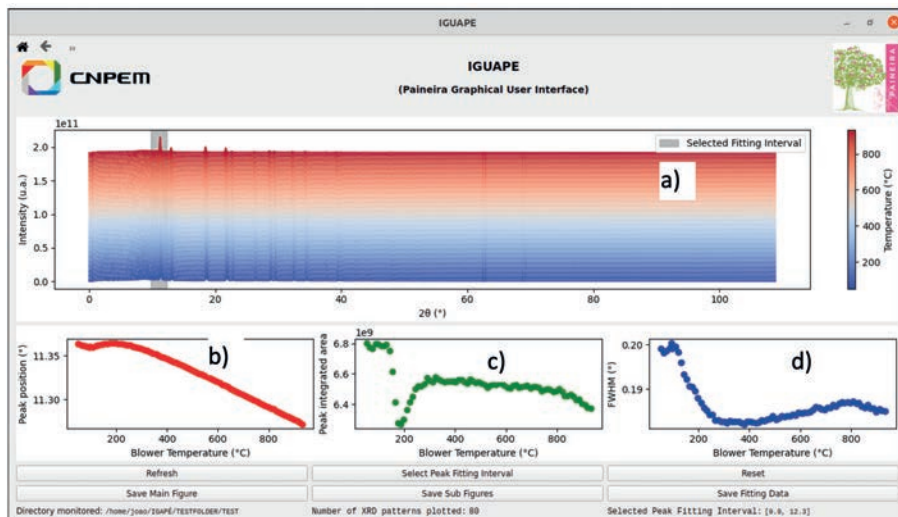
IGUAPE

CNPEM

IGUAPE
(Paineira Graphical User Interface)

PAINEIRA

1e11
2.0
1.5
1.0
0.5
0.0
Intensity (u.a.)
Selected Fitting Interval
a)
0
20
40
60
80
100
2θ (°)
800
600
400
200
Temperature (°C)

11.35
11.30
Peak position (°)
b)
200
400
600
800
Blower Temperature (°C)

1e9
6.8
6.6
6.4
Peak integrated area
c)
200
400
600
800
Blower Temperature (°C)

0.20
0.19
FWHM (°)
d)
200
400
600
800
Blower Temperature (°C)

Refresh
Select Peak Fitting Interval
Reset
Save Main Figure
Save Sub Figures
Save Fitting Data

Directory monitored: /home/joao/IGAPE/TESTFOLDER/TEST
Number of XRD patterns plotted: 80
Selected Peak Fitting Interval: [9.9, 12.3]